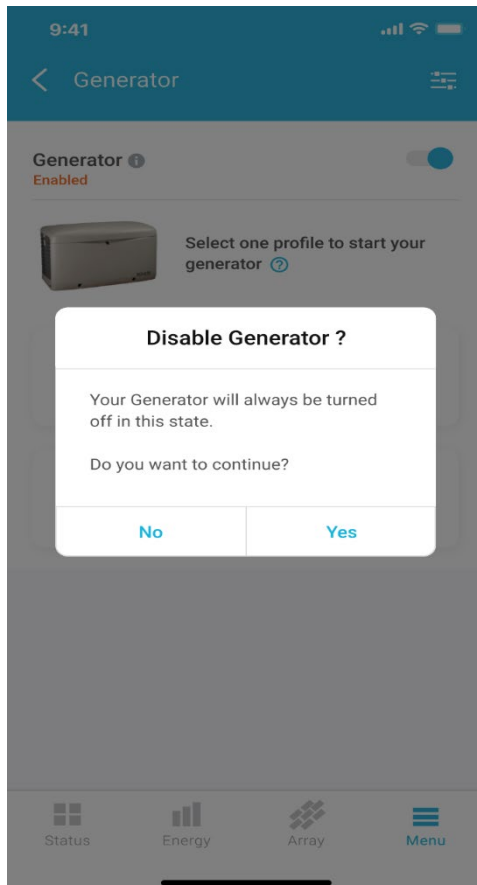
9:41

Generator

Generator
Enabled

Select one profile to start your generator

Disable Generator ?

Your Generator will always be turned off in this state.

Do you want to continue?

No

Yes

Status

Energy

Array

Menu